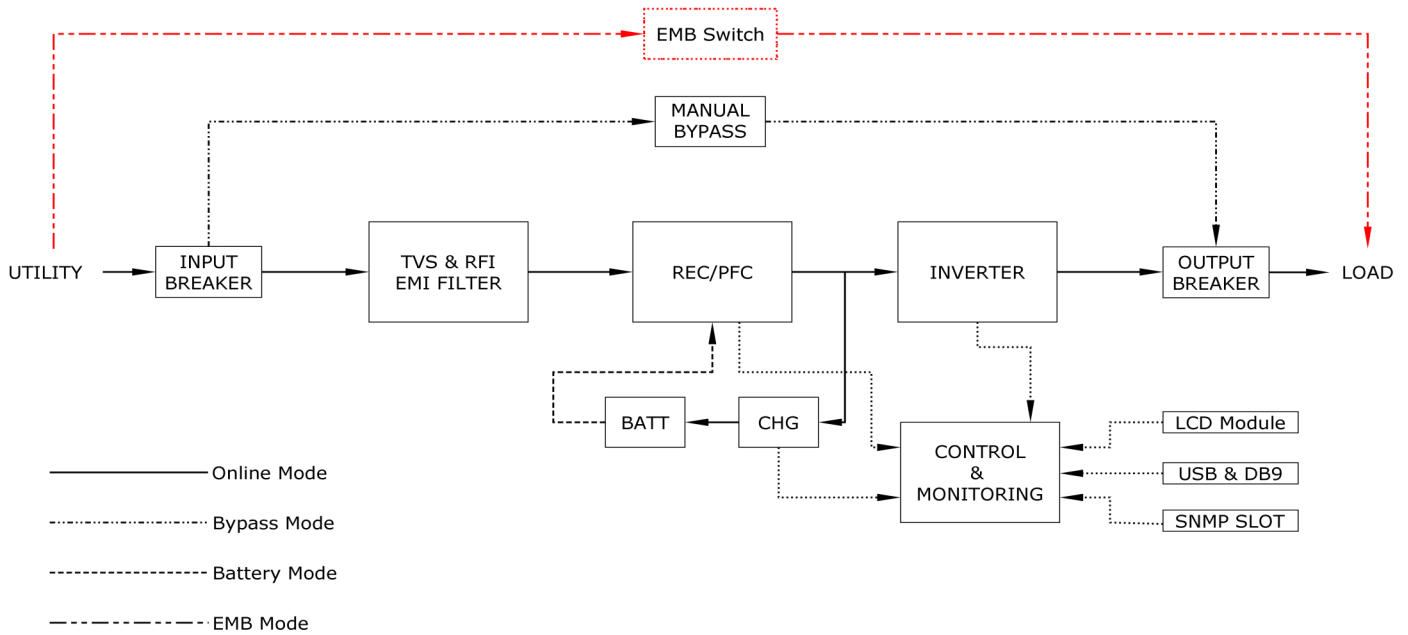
EMB Switch

MANUAL BYPASS

UTILITY

INPUT BREAKER

TVS & RFI EMI FILTER

REC/PFC

INVERTER

OUTPUT BREAKER

LOAD

BATT

CHG

CONTROL & MONITORING

LCD Module

USB & DB9

SNMP SLOT

Online Mode

Bypass Mode

Battery Mode

EMB Mode